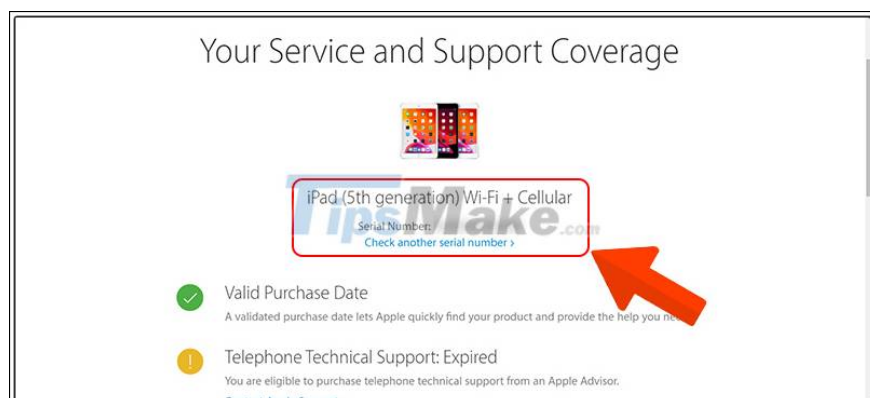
Your Service and Support Coverage

iPad (5th generation) Wi-Fi + Cellular

Serial Number:

Check another serial number ›

TipsMake.com

Valid Purchase Date

A validated purchase date lets Apple quickly find your product and provide the help you ne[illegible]

Telephone Technical Support: Expired

You are eligible to purchase telephone technical support from an Apple Advisor.